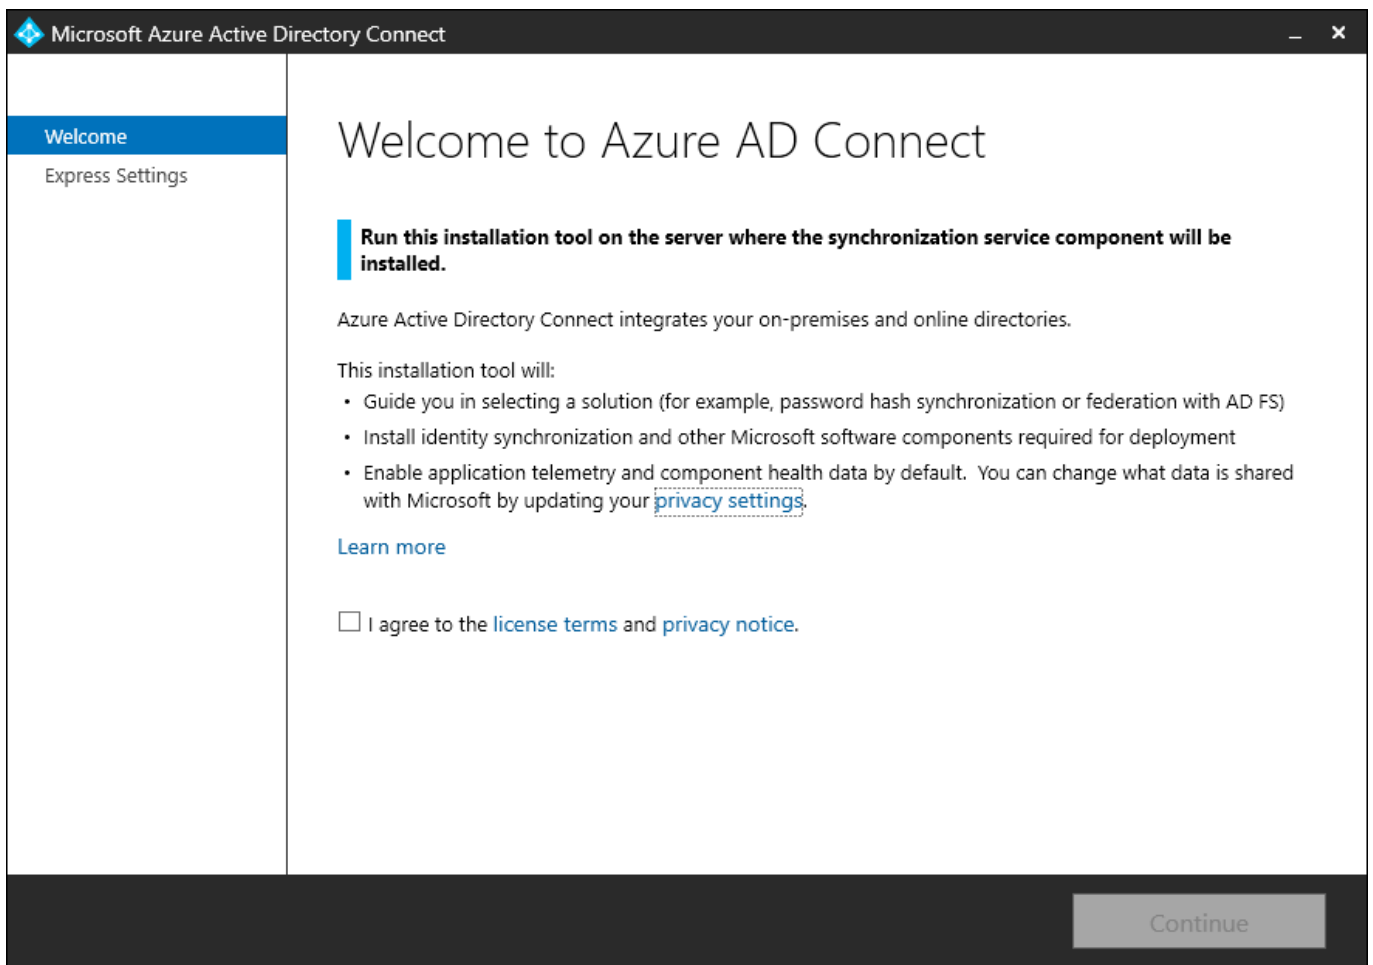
Microsoft Azure Active Directory Connect

_ ×

Welcome

Express Settings

Welcome to Azure AD Connect

Run this installation tool on the server where the synchronization service component will be installed.

Azure Active Directory Connect integrates your on-premises and online directories.

This installation tool will:

- Guide you in selecting a solution (for example, password hash synchronization or federation with AD FS)
- Install identity synchronization and other Microsoft software components required for deployment
- Enable application telemetry and component health data by default. You can change what data is shared with Microsoft by updating your privacy settings.

Learn more

I agree to the license terms and privacy notice.

Continue